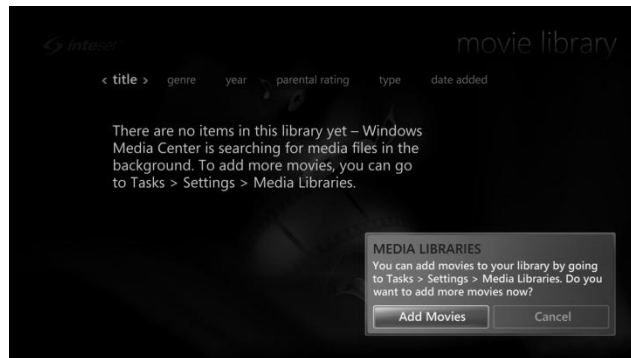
inteset

movie library

< title > genre year parental rating type date added

There are no items in this library yet – Windows Media Center is searching for media files in the background. To add more movies, you can go to Tasks > Settings > Media Libraries.

MEDIA LIBRARIES
You can add movies to your library by going to Tasks > Settings > Media Libraries. Do you want to add more movies now?

Add Movies

Cancel